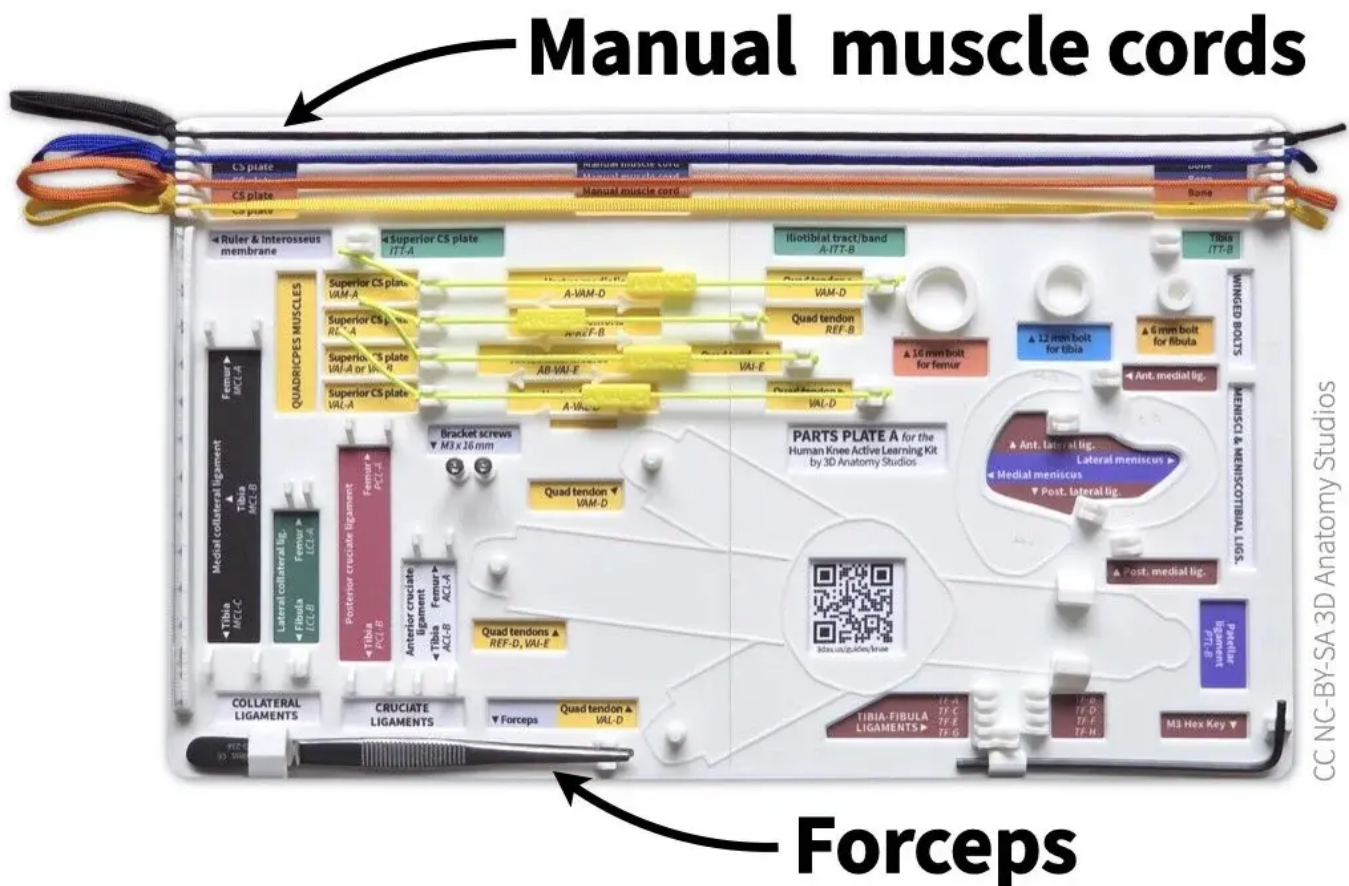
Manual muscle cords

CS plate
CS plate
CS plate
CS plate
Manual muscle cord
Manual muscle cord
Bone
Bone
Bone

◄ Ruler & Interosseus membrane
◄ Superior CS plate ITT-A
Iliotibial tract/band A-ITT-B
Tibia ITT-B

QUADRICEPS MUSCLES
Superior CS plate VAM-A
Superior CS plate RE-A
Superior CS plate VAI-A or VAI-B
Superior CS plate VAL-A
A-VAM-D
REF-B
AB-VAI-E
A-VAL-D
Quad tendon VAM-D
Quad tendon REF-B
VAI-E
Quad tendon VAL-D

▲ 16 mm bolt for femur
▲ 12 mm bolt for tibia
▲ 6 mm bolt for fibula
WINGED BOLTS
◄ Ant. medial lig.
MENISCI & MENISCOTIBIAL LIGS.

Femur ► MCL-A
Medial collateral ligament
▲ Tibia MCL-B
◄ Tibia MCL-C
Bracket screws ▼ M3 x 16 mm
Quad tendon ▼ VAM-D
PARTS PLATE A for the Human Knee Active Learning Kit by 3D Anatomy Studios
◄ Ant. lateral lig.
Lateral meniscus ►
◄ Medial meniscus
▼ Post. lateral lig.

Lateral collateral lig.
◄ Femur LCL-A
◄ Fibula LCL-B
Posterior cruciate ligament
Femur ► PCL-A
◄ Tibia PCL-B
Anterior cruciate ligament
Femur ► ACL-A
◄ Tibia ACL-B
Quad tendons ▲ REF-D, VAI-E
3das.us/guides/knee
◄ Post. medial lig.
Patellar ligament PTL-B

COLLATERAL LIGAMENTS
CRUCIATE LIGAMENTS
▼ Forceps
Quad tendon ▲ VAL-D
TIBIA-FIBULA LIGAMENTS ►
TF-A TF-C TF-E TF-G
TF-B TF-D TF-F TF-H
M3 Hex Key ▼

CC NC-BY-SA 3D Anatomy Studios

Forceps